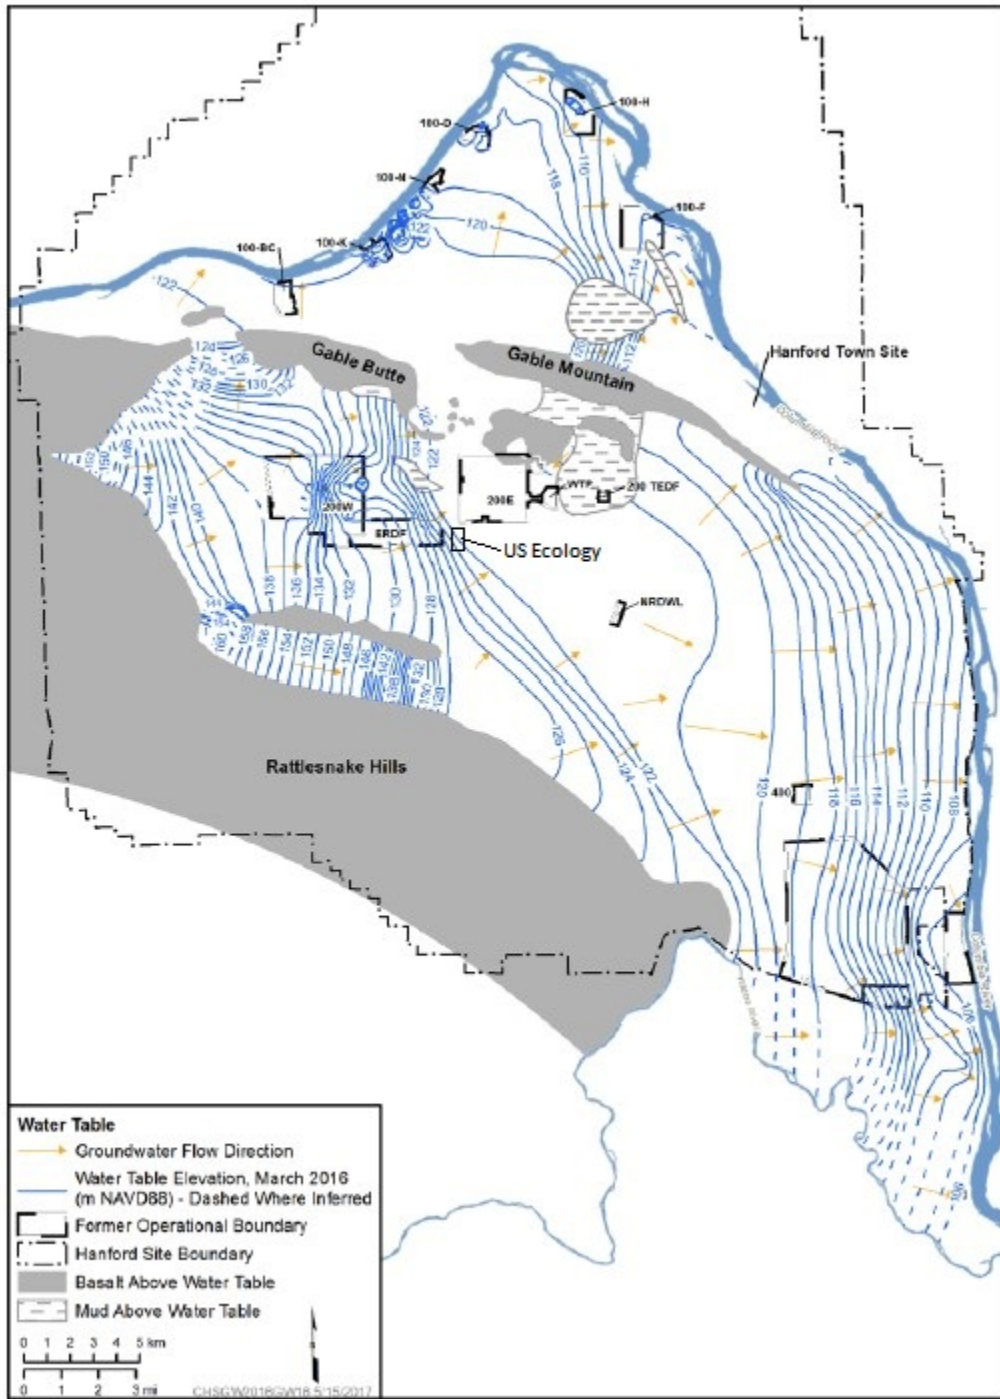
100-H
100-D
110
118
100-N
120
100-F
100-BC
100-K
122
114
122
112
Gable Butte
Gable Mountain
Hanford Town Site
124
126
128
130
132
122
122
152
150
146
144
142
140
200W
200E
WTP
200 TEDF
ERDF
US Ecology
138
136
134
132
130
128
NRDWL
160
158
156
154
152
150
148
146
142
138
130
Rattlesnake Hills
126
124
122
120
400
118
116
114
112
110
108
106
Water Table
Groundwater Flow Direction
Water Table Elevation, March 2016 (m NAVD88) - Dashed Where Inferred
Former Operational Boundary
Hanford Site Boundary
Basalt Above Water Table
Mud Above Water Table
0 1 2 3 4 5 km
0 1 2 3 mi
CHSGW2016GW18.5/15/2017